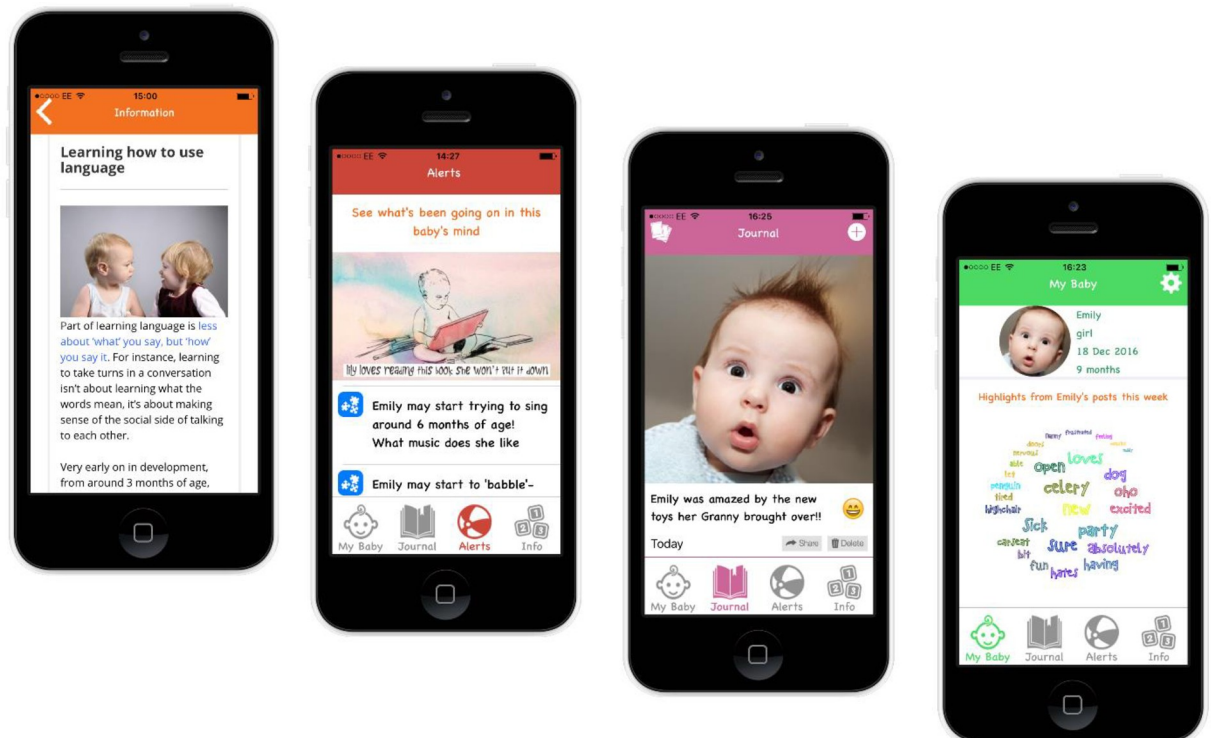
●○○○○ EE 15:00

Information

Learning how to use language

Part of learning language is less about 'what' you say, but 'how' you say it. For instance, learning to take turns in a conversation isn't about learning what the words mean, it's about making sense of the social side of talking to each other.

Very early on in development, from around 3 months of age,

●○○○○ EE 14:27

Alerts

See what's been going on in this baby's mind

lily loves reading this book she won't put it down

Emily may start trying to sing around 6 months of age! What music does she like

Emily may start to 'babble'-

My Baby Journal Alerts Info

●○○○○ EE 16:25

Journal

Emily was amazed by the new toys her Granny brought over!!

Today Share Delete

My Baby Journal Alerts Info

●○○○○ EE 16:23

My Baby

Emily
girl
18 Dec 2016
9 months

Highlights from Emily's posts this week

funny frustrated feeling
dined
several
side
toy
penguin
tired
highchair
open loves
dog
celery
oho
new
excited
sick
party
carrot
sure absolutely
bit
fun
hates having

My Baby Journal Alerts Info